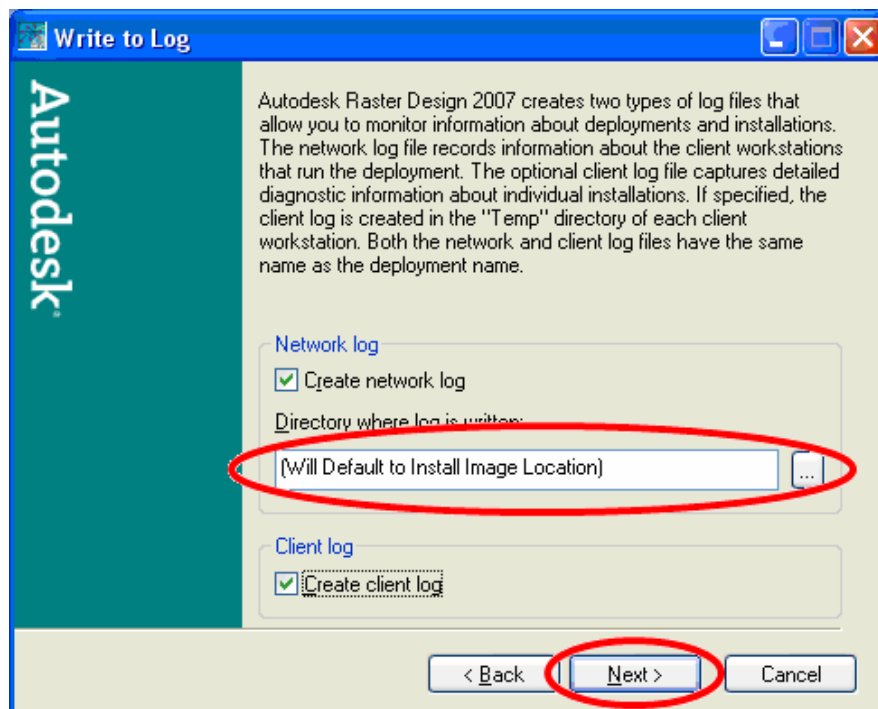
Write to Log

Autodesk

Autodesk Raster Design 2007 creates two types of log files that allow you to monitor information about deployments and installations. The network log file records information about the client workstations that run the deployment. The optional client log file captures detailed diagnostic information about individual installations. If specified, the client log is created in the "Temp" directory of each client workstation. Both the network and client log files have the same name as the deployment name.

Network log

Create network log

Directory where log is written:

(Will Default to Install Image Location)

...

Client log

Create client log

< Back

Next >

Cancel